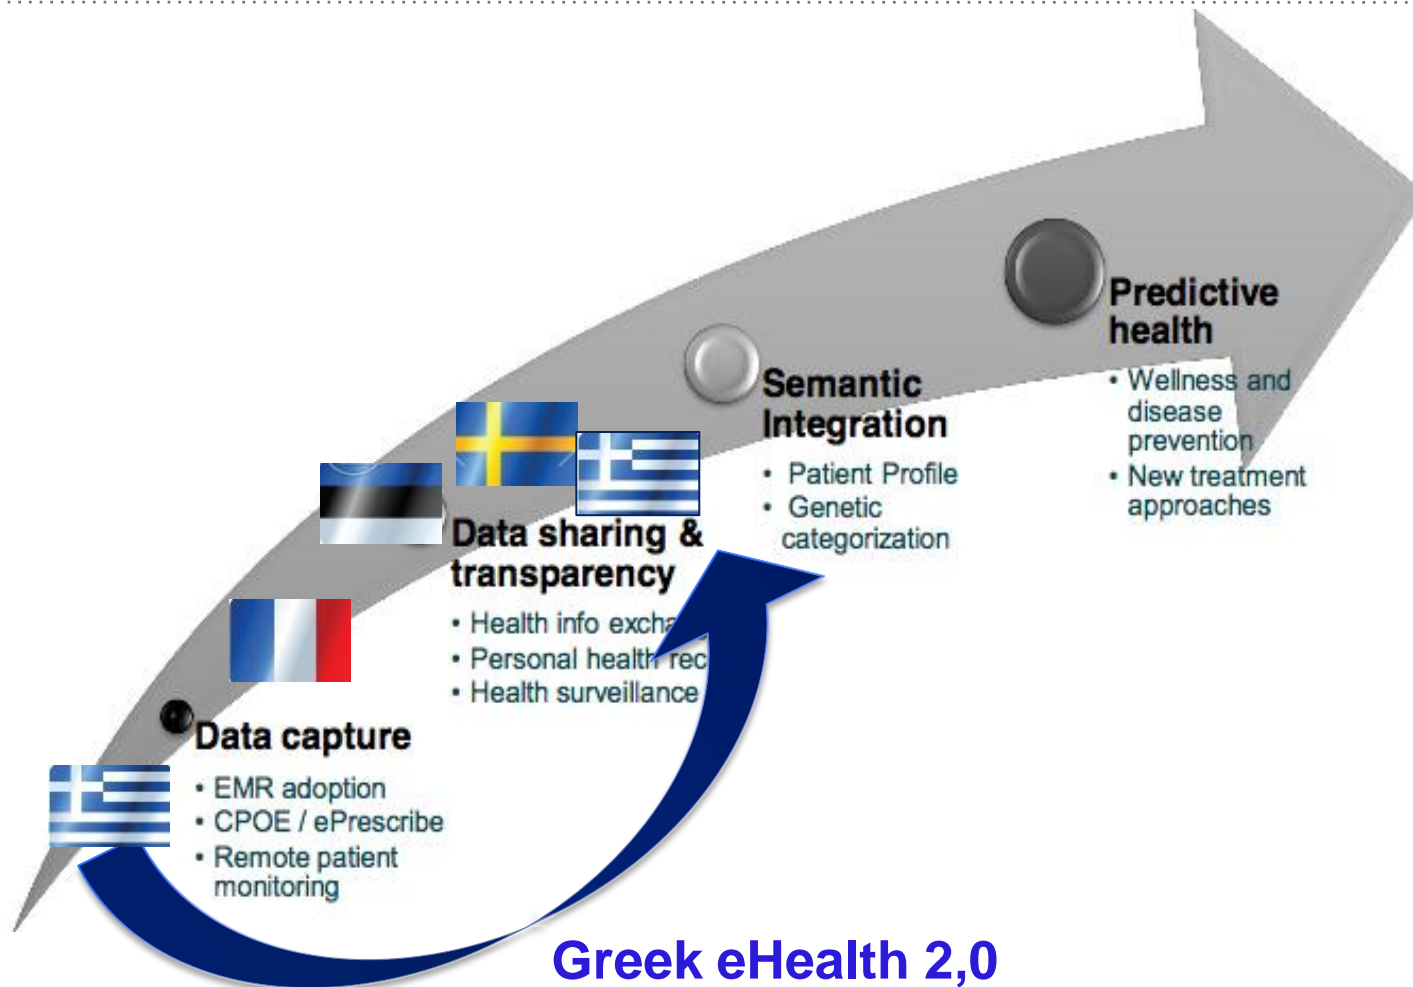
Predictive health
• Wellness and disease prevention
• New treatment approaches

Semantic Integration
• Patient Profile
• Genetic categorization

Data sharing & transparency
• Health info excha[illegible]
• Personal health rec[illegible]
• Health surveillance

Data capture
• EMR adoption
• CPOE / ePrescribe
• Remote patient monitoring

Greek eHealth 2,0